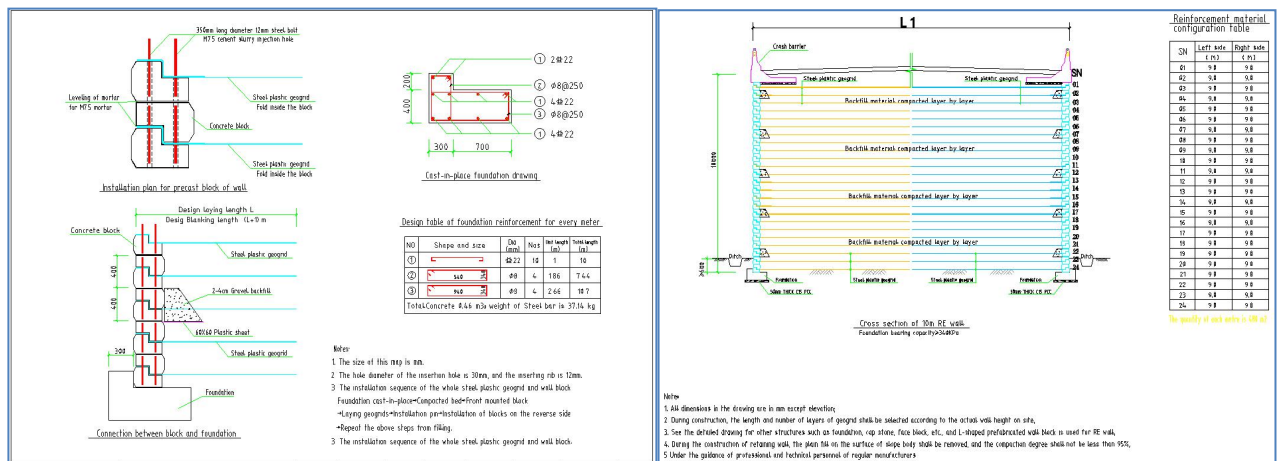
350mm long diameter 12mm steel bolt
M75 cement slurry injection hole

Leveling of mortar for M75 mortar

Steel plastic geogrid
Fold inside the block

Concrete block

Steel plastic geogrid
Fold inside the block

Installation plan for precast block of wall

① 2$\phi$22
② $\phi$8@250
① 4$\phi$22
③ $\phi$8@250
① 4$\phi$22

200
400
300 700

Cast-in-place foundation drawing

Design laying length L
Desig Blanking length (L+1.0 m)

Concrete block
Steel plastic geogrid
2-4cm Gravel backfill
60*60 Plastic sheet
Steel plastic geogrid
Foundation
400
400
300

Connection between block and foundation

Design table of foundation reinforcement for every meter

| NO | Shape and size | Dia (mm) | Nos | Unit length (m) | Total length (m) |
|---|---|---|---|---|---|
| ① | | $\phi$22 | 10 | 1 | 10 |
| ② | 540 | $\phi$8 | 4 | 1.86 | 7.44 |
| ③ | 940 | $\phi$8 | 4 | 2.66 | 10.7 |
| Total:Concrete 0.46 m3,weight of Steel bar is 37.14 kg | | | | | |

Notes:
1. The size of this map is mm.
2. The hole diameter of the insertion hole is 30mm, and the inserting rib is 12mm.
3. The installation sequence of the whole steel plastic geogrid and wall block
Foundation cast-in-place→Compacted bed→Front mounted block
→Laying geogrids→Installation pin→Installation of blocks on the reverse side
→Repeat the above steps from filling.
3. The installation sequence of the whole steel plastic geogrid and wall block.

L1

Crash barrier
Steel plastic geogrid
Steel plastic geogrid
SN
01 02 03 04 05 06 07 08 09 10 11 12 13 14 15 16 17 18 19 20 21 22 23 24
Backfill material compacted layer by layer
Backfill material compacted layer by layer
Backfill material compacted layer by layer
Backfill material compacted layer by layer
10000
Ditch
Ditch
Foundation
Steel plastic geogrid
Steel plastic geogrid
Steel plastic geogrid
Foundation
50mm THICK C15 PCC
50mm THICK C15 PCC

Cross section of 10m RE wall
Foundation bearing capacity>340KPa

Reinforcement material configuration table

| SN | Left side (M) | Right side (M) |
|---|---|---|
| 01 | 9.0 | 9.0 |
| 02 | 9.0 | 9.0 |
| 03 | 9.0 | 9.0 |
| 04 | 9.0 | 9.0 |
| 05 | 9.0 | 9.0 |
| 06 | 9.0 | 9.0 |
| 07 | 9.0 | 9.0 |
| 08 | 9.0 | 9.0 |
| 09 | 9.0 | 9.0 |
| 10 | 9.0 | 9.0 |
| 11 | 9.0 | 9.0 |
| 12 | 9.0 | 9.0 |
| 13 | 9.0 | 9.0 |
| 14 | 9.0 | 9.0 |
| 15 | 9.0 | 9.0 |
| 16 | 9.0 | 9.0 |
| 17 | 9.0 | 9.0 |
| 18 | 9.0 | 9.0 |
| 19 | 9.0 | 9.0 |
| 20 | 9.0 | 9.0 |
| 21 | 9.0 | 9.0 |
| 22 | 9.0 | 9.0 |
| 23 | 9.0 | 9.0 |
| 24 | 9.0 | 9.0 |

The quantity of each meter is 400 m2

Note:
1. All dimensions in the drawing are in mm except elevation;
2. During construction, the length and number of layers of geogrid shall be selected according to the actual wall height on site;
3. See the detailed drawing for other structures such as foundation, cap stone, face block, etc., and L-shaped prefabricated wall block is used for RE wall;
4. During the construction of retaining wall, the plain fill on the surface of slope body shall be removed, and the compaction degree shall not be less than 95%;
5 Under the guidance of professional and technical personnel of regular manufacturers